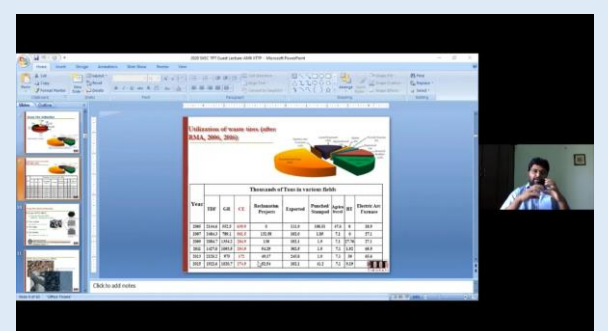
2020 DAEC TPT Guest Lecture IAAM STTP - Microsoft PowerPoint

Home Insert Design Animations Slide Show Review View

Slides Outline

Utilization of waste tires (after RMA, 2006, 2016)

| Year | TDF | GR | CE | Reclamation Projects | Exported | Punched Stamped | Agriculture | Electric Arc Furnace |
|---|---|---|---|---|---|---|---|---|
| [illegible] | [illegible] | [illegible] | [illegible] | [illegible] | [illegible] | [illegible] | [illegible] | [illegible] |

Thousands of Tons in various fields

Click to add notes